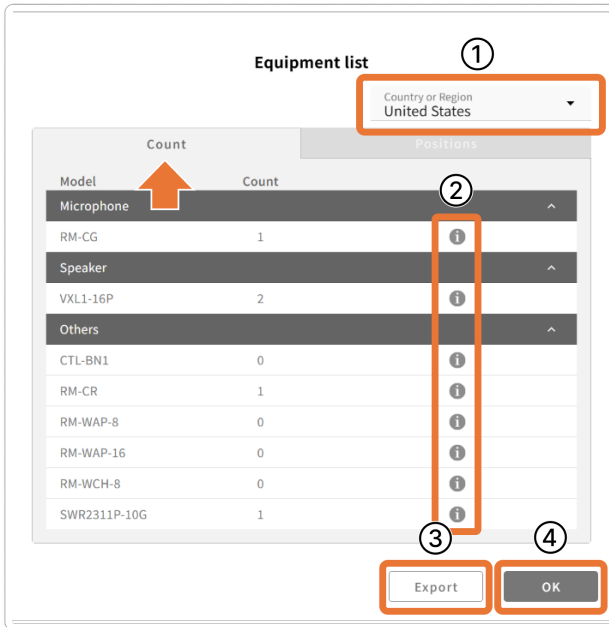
Equipment list

①

Country or Region
United States

Count | Positions

②

| Model | Count | |
|---|---|---|
| Microphone | | |
| RM-CG | 1 | i |
| Speaker | | |
| VXL1-16P | 2 | i |
| Others | | |
| CTL-BN1 | 0 | i |
| RM-CR | 1 | i |
| RM-WAP-8 | 0 | i |
| RM-WAP-16 | 0 | i |
| RM-WCH-8 | 0 | i |
| SWR2311P-10G | 1 | i |

③ ④

Export

OK